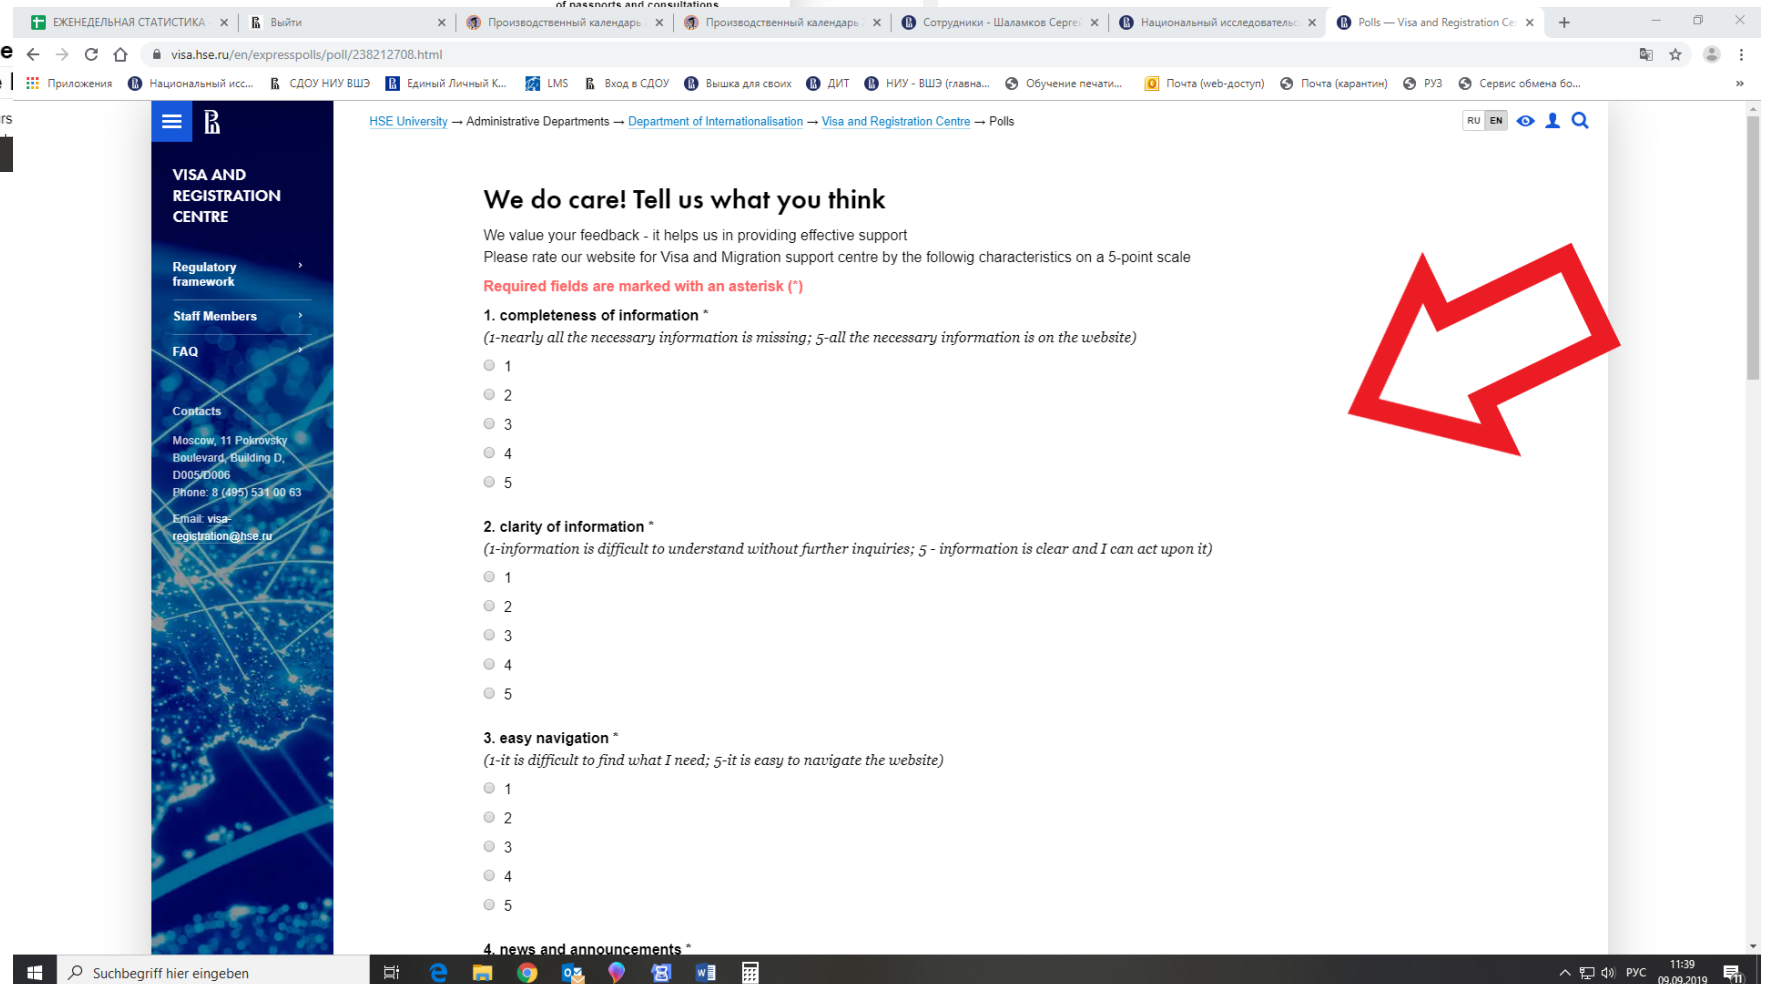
of passports and consultations

ЕЖЕНЕДЕЛЬНАЯ СТАТИСТИКА | Выйти | Производственный календарь | Производственный календарь | Сотрудники - Шаламков Серге | Национальный исследовательс | Polls — Visa and Registration Ce

visa.hse.ru/en/expresspolls/poll/238212708.html

Приложения | Национальный исс... | СДОУ НИУ ВШЭ | Единый Личный К... | LMS | Вход в СДОУ | Вышка для своих | ДИТ | НИУ - ВШЭ (главна... | Обучение печати... | Почта (web-доступ) | Почта (карантин) | РУЗ | Сервис обмена бо...

VISA AND REGISTRATION CENTRE

Regulatory framework

Staff Members

FAQ

Contacts

Moscow, 11 Pokrovsky Boulevard, Building D, D005/D006
Phone: 8 (495) 531 00 63

Email: visa-registration@hse.ru

HSE University → Administrative Departments → Department of Internationalisation → Visa and Registration Centre → Polls

RU EN

We do care! Tell us what you think

We value your feedback - it helps us in providing effective support
Please rate our website for Visa and Migration support centre by the followig characteristics on a 5-point scale

Required fields are marked with an asterisk (*)

1. completeness of information *
(1-nearly all the necessary information is missing; 5-all the necessary information is on the website)

1
2
3
4
5

2. clarity of information *
(1-information is difficult to understand without further inquiries; 5 - information is clear and I can act upon it)

1
2
3
4
5

3. easy navigation *
(1-it is difficult to find what I need; 5-it is easy to navigate the website)

1
2
3
4
5

4. news and announcements *

Suchbegriff hier eingeben

РУС 11:39 09.09.2019